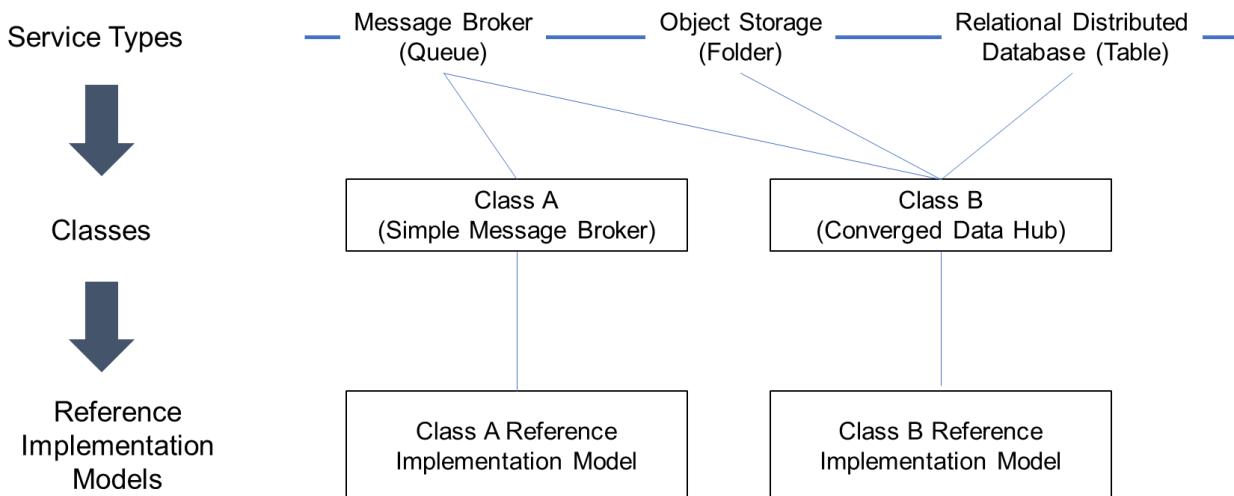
Service Types

Message Broker (Queue)

Object Storage (Folder)

Relational Distributed Database (Table)

Classes

Class A (Simple Message Broker)

Class B (Converged Data Hub)

Reference Implementation Models

Class A Reference Implementation Model

Class B Reference Implementation Model